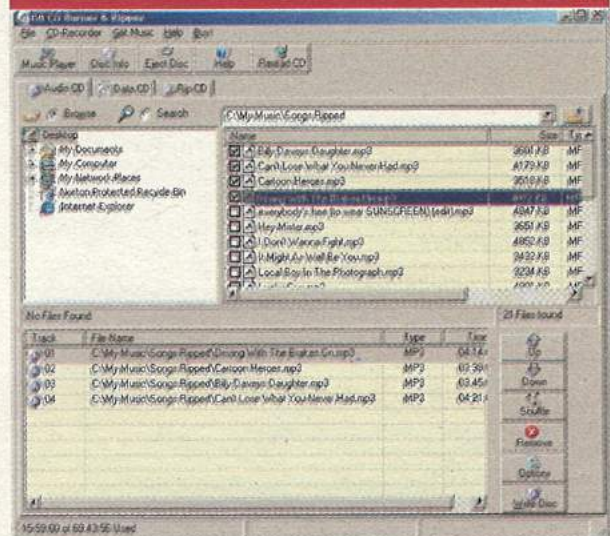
CD Burner & Ripper

File CD-Recorder Get Music Help Buy!

Music Player Disc Info Eject Disc Help Reload CD

Audio CD Data CD Rip CD

Browse Search C:\My Music\Songs Ripped

Desktop
My Documents
My Computer
My Network Places
Norton Protected Recycle Bin
Internet Explorer

| Name | Size | Ty |
|---|---|---|
| Billy Daveys Daughter.mp3 | 3691 KB | MF |
| Can't Lose What You Never Had.mp3 | 4179 KB | MF |
| Cartoon Heroes.mp3 | 3510 KB | MF |
| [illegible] | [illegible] | MF |
| everybody's free (to wear SUNSCREEN) (edit).mp3 | 4947 KB | MF |
| Hey Mister.mp3 | 3651 KB | MF |
| I Don't Wanna Fight.mp3 | 4852 KB | MF |
| It Might As Well Be You.mp3 | 3432 KB | MF |
| Local Boy In The Photograph.mp3 | 3234 KB | MF |

No Files Found 21 Files found

| Track | File Name | Type | Time |
|---|---|---|---|
| 01 | C:\My Music\Songs Ripped\Driving With The Broken Gn.mp3 | MP3 | 04:14 |
| 02 | C:\My Music\Songs Ripped\Cartoon Heroes.mp3 | MP3 | 03:39 |
| 03 | C:\My Music\Songs Ripped\Billy Daveys Daughter.mp3 | MP3 | 03:45 |
| 04 | C:\My Music\Songs Ripped\Can't Lose What You Never Had.mp3 | MP3 | 04:21 |

Up
Down
Shuffle
Remove
Options
Write Disc

15:59:00 of 69:43:56 Used